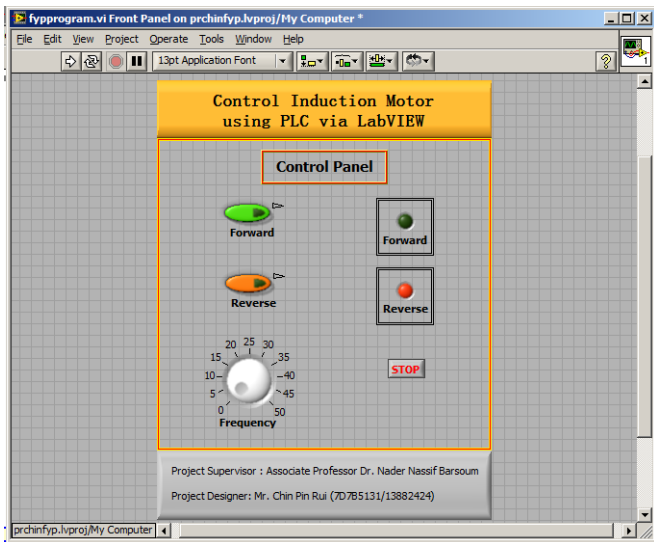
fypprogram.vi Front Panel on prchinfyp.lvproj/My Computer *

File Edit View Project Operate Tools Window Help

13pt Application Font

Control Induction Motor using PLC via LabVIEW

Control Panel

Forward

Forward

Reverse

Reverse

20 25 30
15 35
10 40
5 45
0 50
Frequency

STOP

Project Supervisor : Associate Professor Dr. Nader Nassif Barsoum

Project Designer: Mr. Chin Pin Rui (7D7B5131/13882424)

prchinfyp.lvproj/My Computer